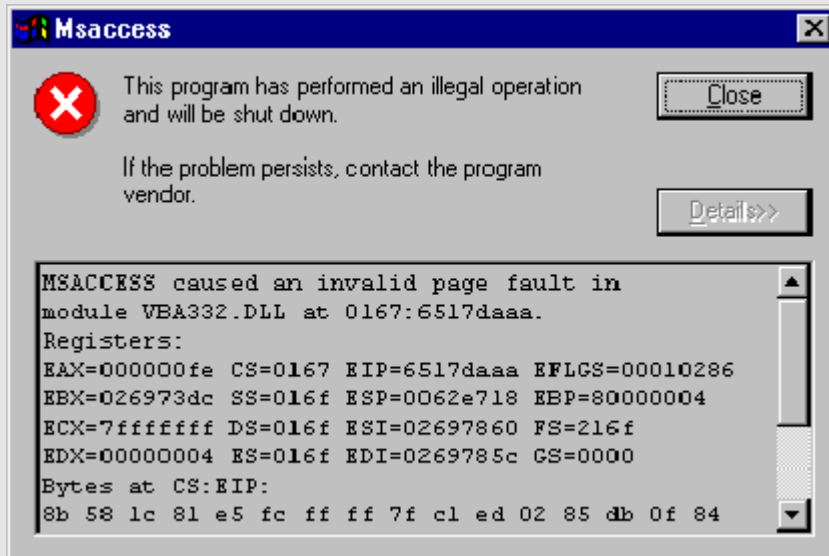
Msaccess

This program has performed an illegal operation and will be shut down.

If the problem persists, contact the program vendor.

Close

Details>>

MSACCESS caused an invalid page fault in module VBA332.DLL at 0167:6517daaa.
Registers:
EAX=000000fe CS=0167 EIP=6517daaa EFLGS=00010286
EBX=026973dc SS=016f ESP=0062e718 EBP=80000004
ECX=7fffffff DS=016f ESI=02697860 FS=216f
EDX=00000004 ES=016f EDI=0269785c GS=0000
Bytes at CS:EIP:
8b 58 1c 81 e5 fc ff ff 7f c1 ed 02 85 db 0f 84